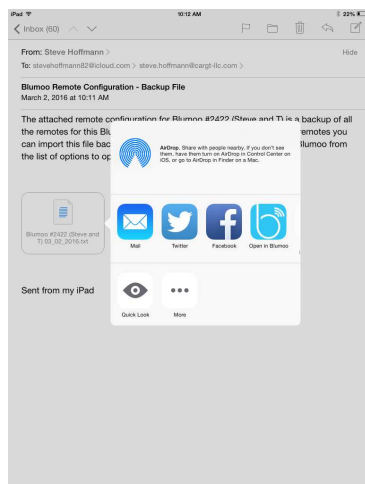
iPad
10:12 AM
22%

Inbox (60)

From: Steve Hoffmann >
Hide
To: stevehoffmann82@icloud.com > steve.hoffmann@cargt-llc.com >

Blumoo Remote Configuration - Backup File
March 2, 2016 at 10:11 AM

The attached remote configuration for Blumoo #2422 (Steve and T) is a backup of all the remotes for this Blu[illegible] remotes you can import this file bac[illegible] Blumoo from the list of options to op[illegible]

Blumoo #2422 (Steve and T) 03_02_2016.txt

Sent from my iPad

AirDrop. Share with people nearby. If you don't see them, have them turn on AirDrop in Control Center on iOS, or go to AirDrop in Finder on a Mac.

Mail
Twitter
Facebook
Open in Blumoo

Quick Look
More